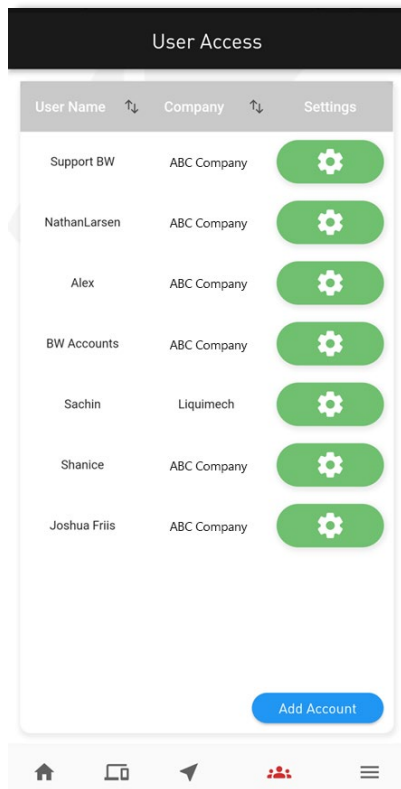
User Access

| User Name ⇅ | Company ⇅ | Settings |
|---|---|---|
| Support BW | ABC Company | |
| NathanLarsen | ABC Company | |
| Alex | ABC Company | |
| BW Accounts | ABC Company | |
| Sachin | Liquimech | |
| Shanice | ABC Company | |
| Joshua Friis | ABC Company | |

Add Account